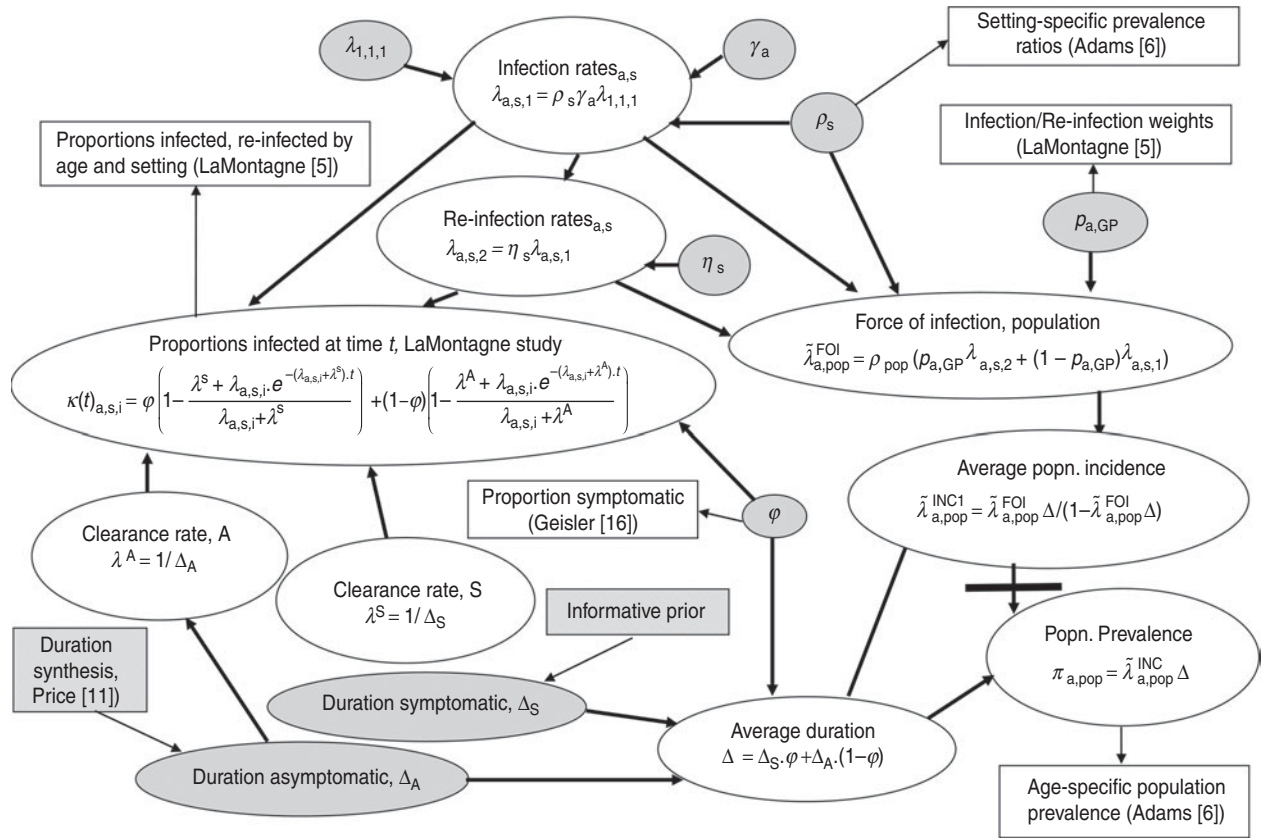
$\lambda_{1,1,1}$

Infection rates$_{a,s}$
$\lambda_{a,s,1} = \rho_s \gamma_a \lambda_{1,1,1}$

$\gamma_a$

Setting-specific prevalence ratios (Adams [6])

$\rho_s$

Proportions infected, re-infected by age and setting (LaMontagne [5])

Infection/Re-infection weights (LaMontagne [5])

Re-infection rates$_{a,s}$
$\lambda_{a,s,2} = \eta_s \lambda_{a,s,1}$

$\eta_s$

$p_{a,GP}$

Proportions infected at time $t$, LaMontagne study
$\kappa(t)_{a,s,i} = \varphi\left(1 - \frac{\lambda^S + \lambda_{a,s,i}.e^{-(\lambda_{a,s,i}+\lambda^S).t}}{\lambda_{a,s,i}+\lambda^S}\right) + (1-\varphi)\left(1 - \frac{\lambda^A + \lambda_{a,s,i}.e^{-(\lambda_{a,s,i}+\lambda^A).t}}{\lambda_{a,s,i}+\lambda^A}\right)$

Force of infection, population
$\tilde{\lambda}^{FOI}_{a,pop} = \rho_{pop}(p_{a,GP}\lambda_{a,s,2} + (1 - p_{a,GP})\lambda_{a,s,1})$

Proportion symptomatic (Geisler [16])

$\varphi$

Average popn. incidence
$\tilde{\lambda}^{INC1}_{a,pop} = \tilde{\lambda}^{FOI}_{a,pop}\Delta/(1-\tilde{\lambda}^{FOI}_{a,pop}\Delta)$

Clearance rate, A
$\lambda^A = 1/\Delta_A$

Clearance rate, S
$\lambda^S = 1/\Delta_S$

Informative prior

Duration synthesis, Price [11])

Popn. Prevalence
$\pi_{a,pop} = \tilde{\lambda}^{INC}_{a,pop}\Delta$

Duration symptomatic, $\Delta_S$

Average duration
$\Delta = \Delta_S.\varphi + \Delta_A.(1-\varphi)$

Duration asymptomatic, $\Delta_A$

Age-specific population prevalence (Adams [6])